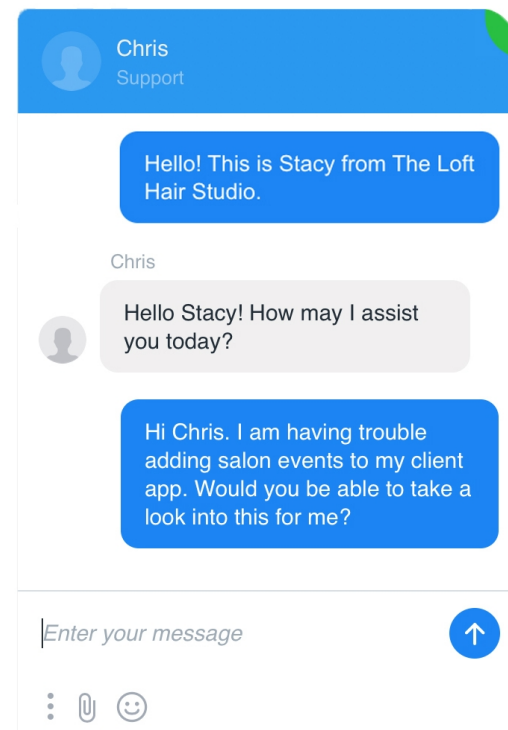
Chris
Support

Hello! This is Stacy from The Loft Hair Studio.

Chris

Hello Stacy! How may I assist you today?

Hi Chris. I am having trouble adding salon events to my client app. Would you be able to take a look into this for me?

Enter your message